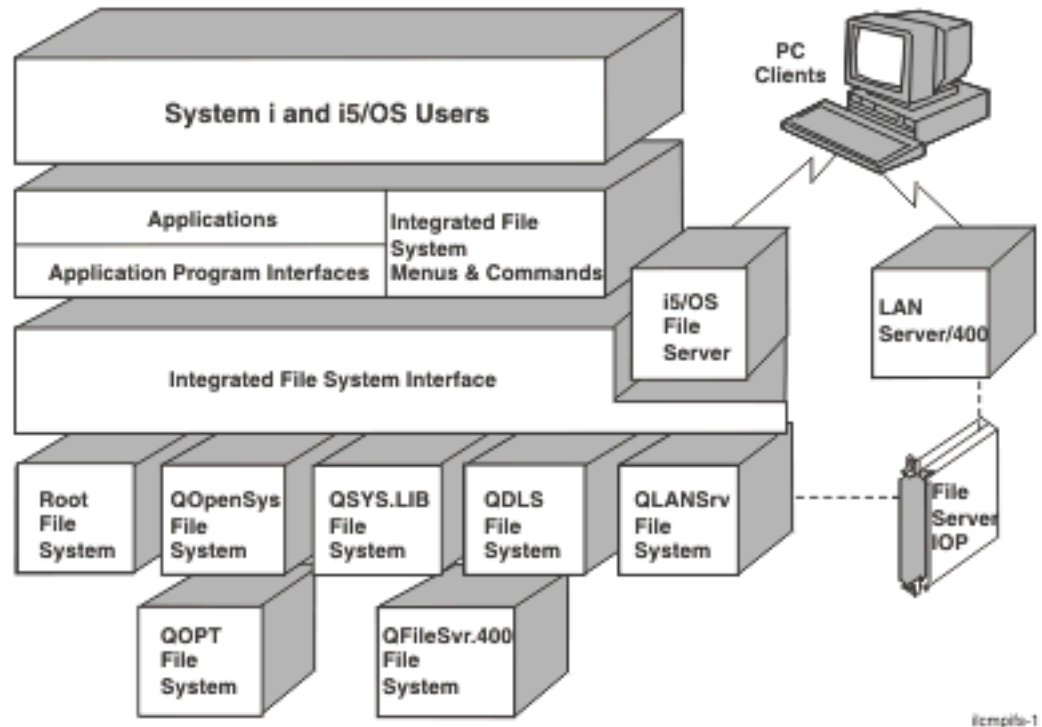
PC Clients

System i and i5/OS Users

Applications

Application Program Interfaces

Integrated File System Menus & Commands

i5/OS File Server

LAN Server/400

Integrated File System Interface

Root File System

QOpenSys File System

QSYS.LIB File System

QDLS File System

QLANSrv File System

File Server IOP

QOPT File System

QFileSvr.400 File System

ilcmpifs-1